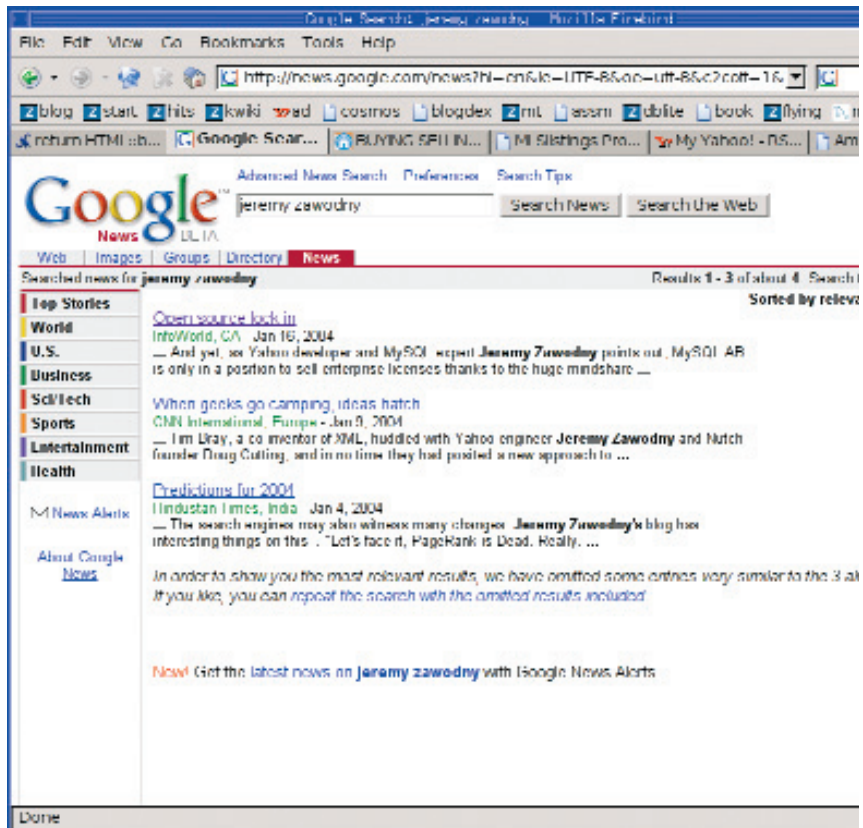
Google Search: jeremy zawodny - Mozilla Firebird

File Edit View Go Bookmarks Tools Help

http://news.google.com/news?hl=en&ie=UTF-8&oe=utf-8&c2coff=1&

blog start hits kwiki wed cosmos blogdex mt assm dblite book flying

forum HTML :b... Google Sear... BUYING SELLIN... MLS listings Pro... My Yahoo! - DS... Am

Google News BETA

Advanced News Search Preferences Search Tips

jeremy zawodny

Search News Search the Web

Web Images Groups Directory News

Searched news for jeremy zawodny

Results 1 - 3 of about 4. Search t

Sorted by releva

Top Stories
World
U.S.
Business
Sci/Tech
Sports
Entertainment
Health

News Alerts

About Google News

Open source lock in
InfoWorld, CA - Jan 16, 2004
... And yet, as Yahoo developer and MySQL expert Jeremy Zawodny points out, MySQL AB is only in a position to sell enterprise licenses thanks to the huge mindshare ...

When geeks go camping, ideas hatch
CNN International, Europe - Jan 9, 2004
... Tim Bray, a co-inventor of XML, huddled with Yahoo engineer Jeremy Zawodny and Nutch founder Doug Cutting, and in no time they had posited a new approach to ...

Predictions for 2004
Hindustan Times, India - Jan 4, 2004
... The search engines may also witness many changes. Jeremy Zawodny's blog has interesting things on this. "Let's face it, PageRank is Dead. Really. ...

In order to show you the most relevant results, we have omitted some entries very similar to the 3 al
If you like, you can repeat the search with the omitted results included.

New! Get the latest news on jeremy zawodny with Google News Alerts

Done